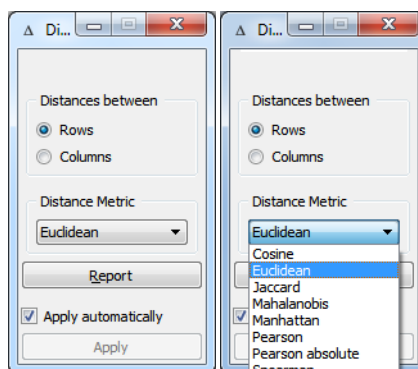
Di...

Distances between
Rows
Columns

Distance Metric
Euclidean

Report

Apply automatically

Apply

Di...

Distances between
Rows
Columns

Distance Metric
Euclidean

Cosine
Euclidean
Jaccard
Mahalanobis
Manhattan
Pearson
Pearson absolute
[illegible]